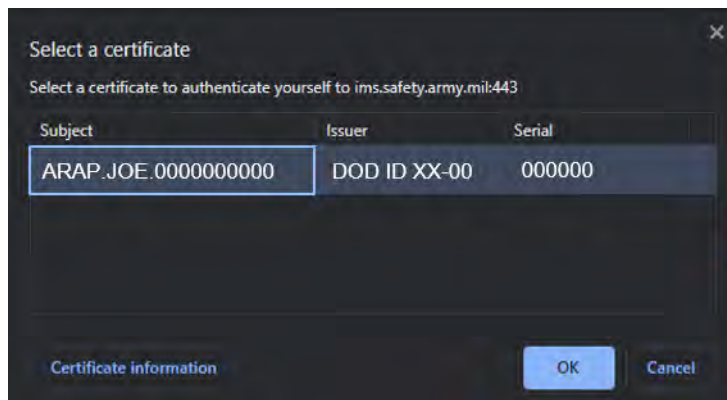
Select a certificate

×

Select a certificate to authenticate yourself to ims.safety.army.mil:443

| Subject | Issuer | Serial |
|---|---|---|
| ARAP.JOE.0000000000 | DOD ID XX-00 | 000000 |

Certificate information

OK

Cancel